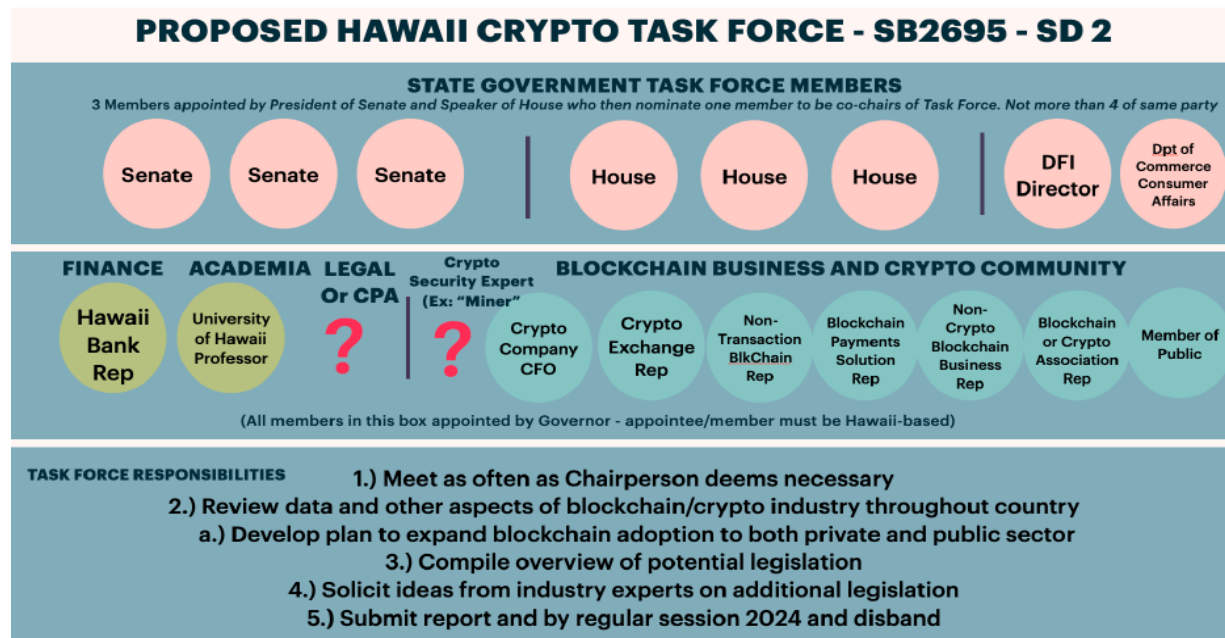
PROPOSED HAWAII CRYPTO TASK FORCE - SB2695 - SD 2

STATE GOVERNMENT TASK FORCE MEMBERS

3 Members appointed by President of Senate and Speaker of House who then nominate one member to be co-chairs of Task Force. Not more than 4 of same party

Senate

Senate

Senate

House

House

House

DFI Director

Dpt of Commerce Consumer Affairs

FINANCE

Hawaii Bank Rep

ACADEMIA

University of Hawaii Professor

LEGAL Or CPA

?

Crypto Security Expert (Ex: "Miner"

?

BLOCKCHAIN BUSINESS AND CRYPTO COMMUNITY

Crypto Company CFO

Crypto Exchange Rep

Non-Transaction BlkChain Rep

Blockchain Payments Solution Rep

Non-Crypto Blockchain Business Rep

Blockchain or Crypto Association Rep

Member of Public

(All members in this box appointed by Governor - appointee/member must be Hawaii-based)

TASK FORCE RESPONSIBILITIES

1.) Meet as often as Chairperson deems necessary

2.) Review data and other aspects of blockchain/crypto industry throughout country

a.) Develop plan to expand blockchain adoption to both private and public sector

3.) Compile overview of potential legislation

4.) Solicit ideas from industry experts on additional legislation

5.) Submit report and by regular session 2024 and disband